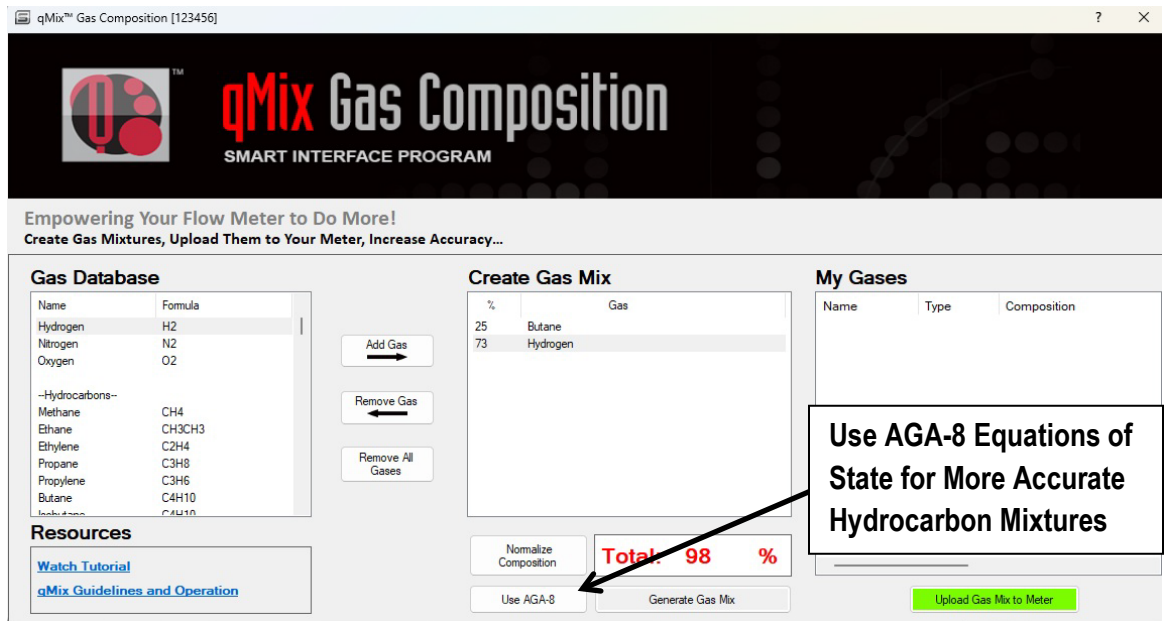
qMix™ Gas Composition [123456]

?

qMix Gas Composition
SMART INTERFACE PROGRAM

Empowering Your Flow Meter to Do More!
Create Gas Mixtures, Upload Them to Your Meter, Increase Accuracy...

Gas Database

| Name | Formula |
|---|---|
| Hydrogen | H2 |
| Nitrogen | N2 |
| Oxygen | O2 |
| --Hydrocarbons-- | |
| Methane | CH4 |
| Ethane | CH3CH3 |
| Ethylene | C2H4 |
| Propane | C3H8 |
| Propylene | C3H6 |
| Butane | C4H10 |
| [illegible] | C4H10 |

Add Gas

Remove Gas

Remove All Gases

Create Gas Mix

| % | Gas |
|---|---|
| 25 | Butane |
| 73 | Hydrogen |

My Gases

| Name | Type | Composition |
|---|---|---|

Use AGA-8 Equations of State for More Accurate Hydrocarbon Mixtures

Resources

Watch Tutorial

qMix Guidelines and Operation

Normalize Composition

Total: 98 %

Use AGA-8

Generate Gas Mix

Upload Gas Mix to Meter